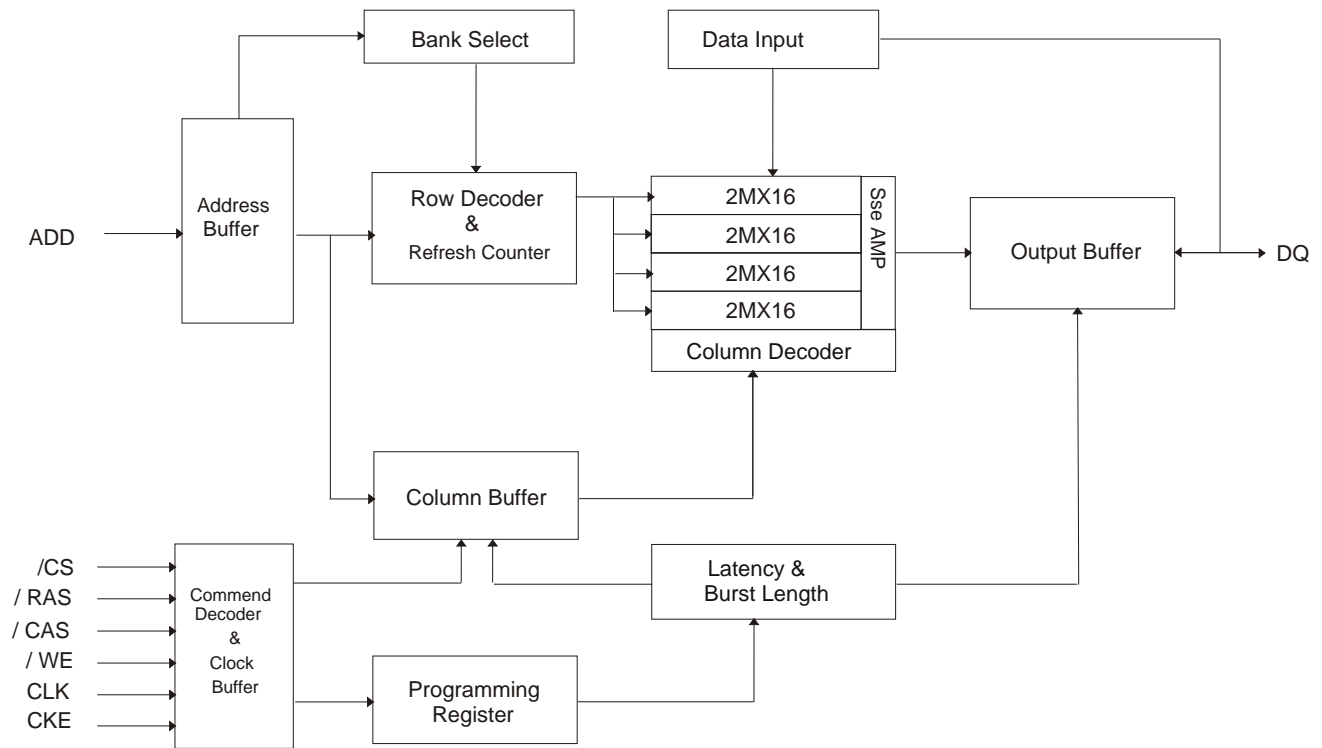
Bank Select

Data Input

Address Buffer

ADD

Row Decoder & Refresh Counter

2MX16

2MX16

2MX16

2MX16

Sse AMP

Column Decoder

Output Buffer

DQ

Column Buffer

/CS

/ RAS

/ CAS

/ WE

CLK

CKE

Commend Decoder & Clock Buffer

Latency & Burst Length

Programming Register